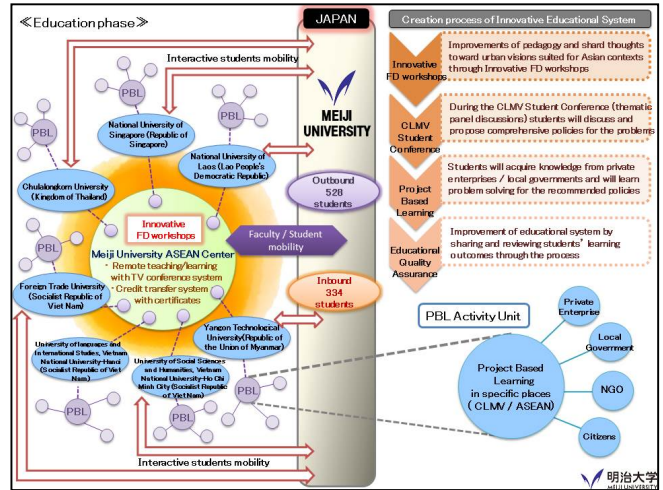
≪Education phase≫

JAPAN

Interactive students mobility

MEIJI UNIVERSITY

PBL

PBL

PBL

PBL

PBL

PBL

PBL

National University of Singapore (Republic of Singapore)

National University of Laos (Lao People's Democratic Republic)

Chulalongkorn University (Kingdom of Thailand)

Outbound 528 students

Innovative FD workshops

Meiji University ASEAN Center
・Remote teaching/learning with TV conference system
・Credit transfer system with certificates

Faculty / Student mobility

Inbound 334 students

Foreign Trade University (Socialist Republic of Viet Nam)

University of languages and International Studies, Vietnam National University-Hanoi (Socialist Republic of Viet Nam)

University of Social Sciences and Humanities, Vietnam National University-Ho Chi Minh City (Socialist Republic of Viet Nam)

Yangon Technological University(Republic of the Union of Myanmar)

Interactive students mobility

Creation process of Innovative Educational System

Innovative FD workshops
Improvements of pedagogy and shard thoughts toward urban visions suited for Asian contexts through Innovative FD workshops

CLMV Student Conference
During the CLMV Student Conference (thematic panel discussions) students will discuss and propose comprehensive policies for the problems

Project Based Learning
Students will acquire knowledge from private enterprises / local governments and will learn problem solving for the recommended policies

Educational Quality Assurance
Improvement of educational system by sharing and reviewing students' learning outcomes through the process

PBL Activity Unit

Project Based Learning in specific places (CLMV / ASEAN)

Private Enterprise

Local Government

NGO

Citizens

明治大学
MEIJI UNIVERSITY